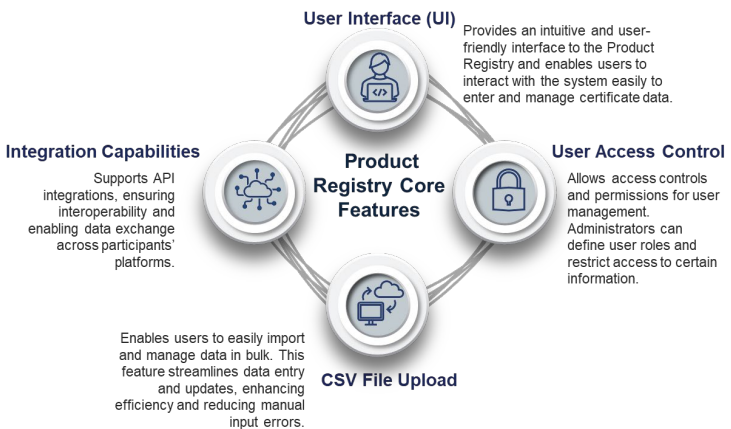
Product Registry Core Features

User Interface (UI)

Provides an intuitive and user-friendly interface to the Product Registry and enables users to interact with the system easily to enter and manage certificate data.

Integration Capabilities

Supports API integrations, ensuring interoperability and enabling data exchange across participants' platforms.

User Access Control

Allows access controls and permissions for user management. Administrators can define user roles and restrict access to certain information.

CSV File Upload

Enables users to easily import and manage data in bulk. This feature streamlines data entry and updates, enhancing efficiency and reducing manual input errors.